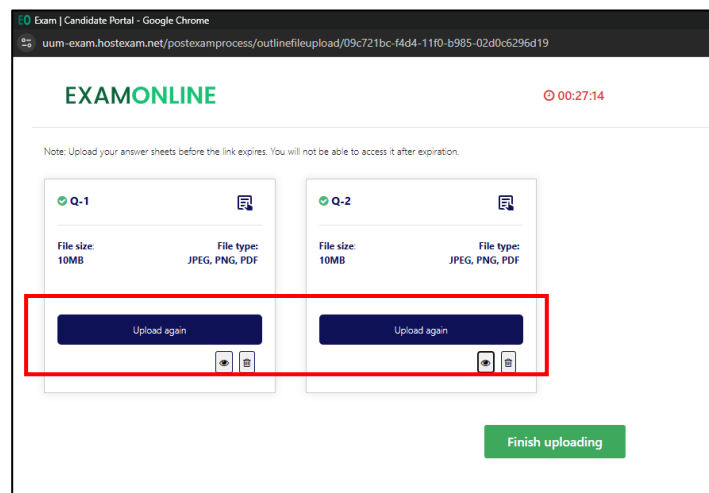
EO Exam | Candidate Portal - Google Chrome

uum-exam.hostexam.net/postexamprocess/outlinefileupload/09c721bc-f4d4-11f0-b985-02d0c6296d19

EXAMONLINE

00:27:14

Note: Upload your answer sheets before the link expires. You will not be able to access it after expiration.

Q-1

File size:
10MB

File type:
JPEG, PNG, PDF

Upload again

Q-2

File size:
10MB

File type:
JPEG, PNG, PDF

Upload again

Finish uploading